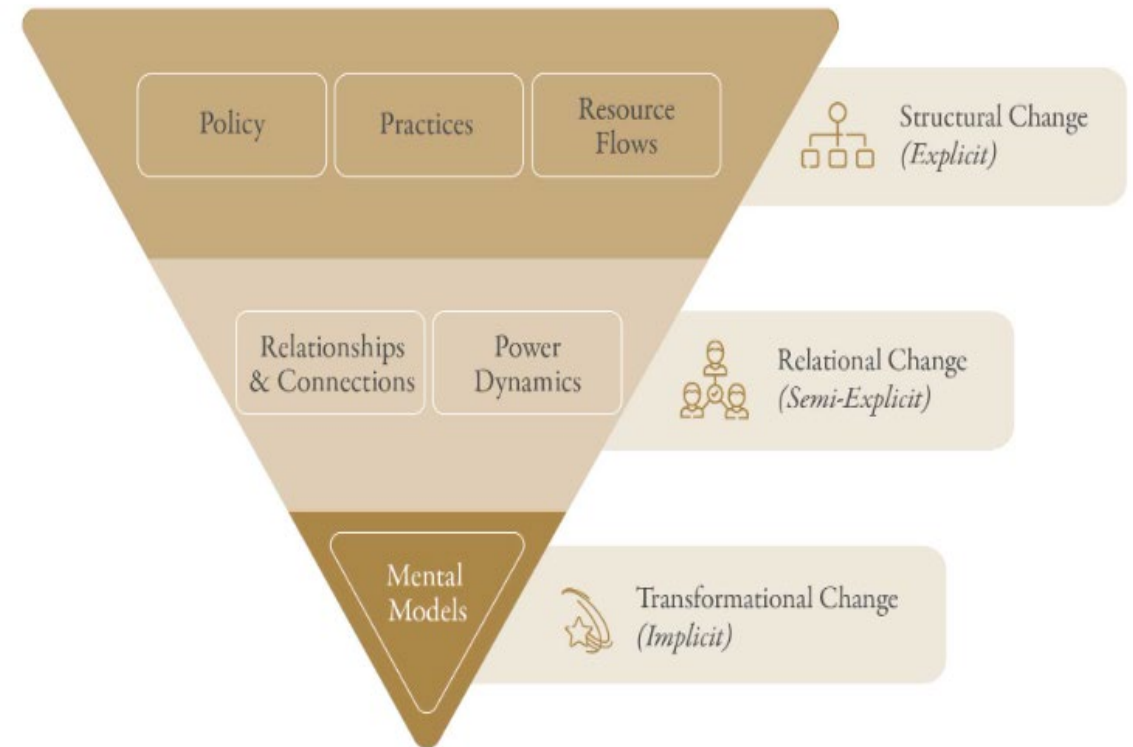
Policy

Practices

Resource Flows

Structural Change
*(Explicit)*

Relationships & Connections

Power Dynamics

Relational Change
*(Semi-Explicit)*

Mental Models

Transformational Change
*(Implicit)*